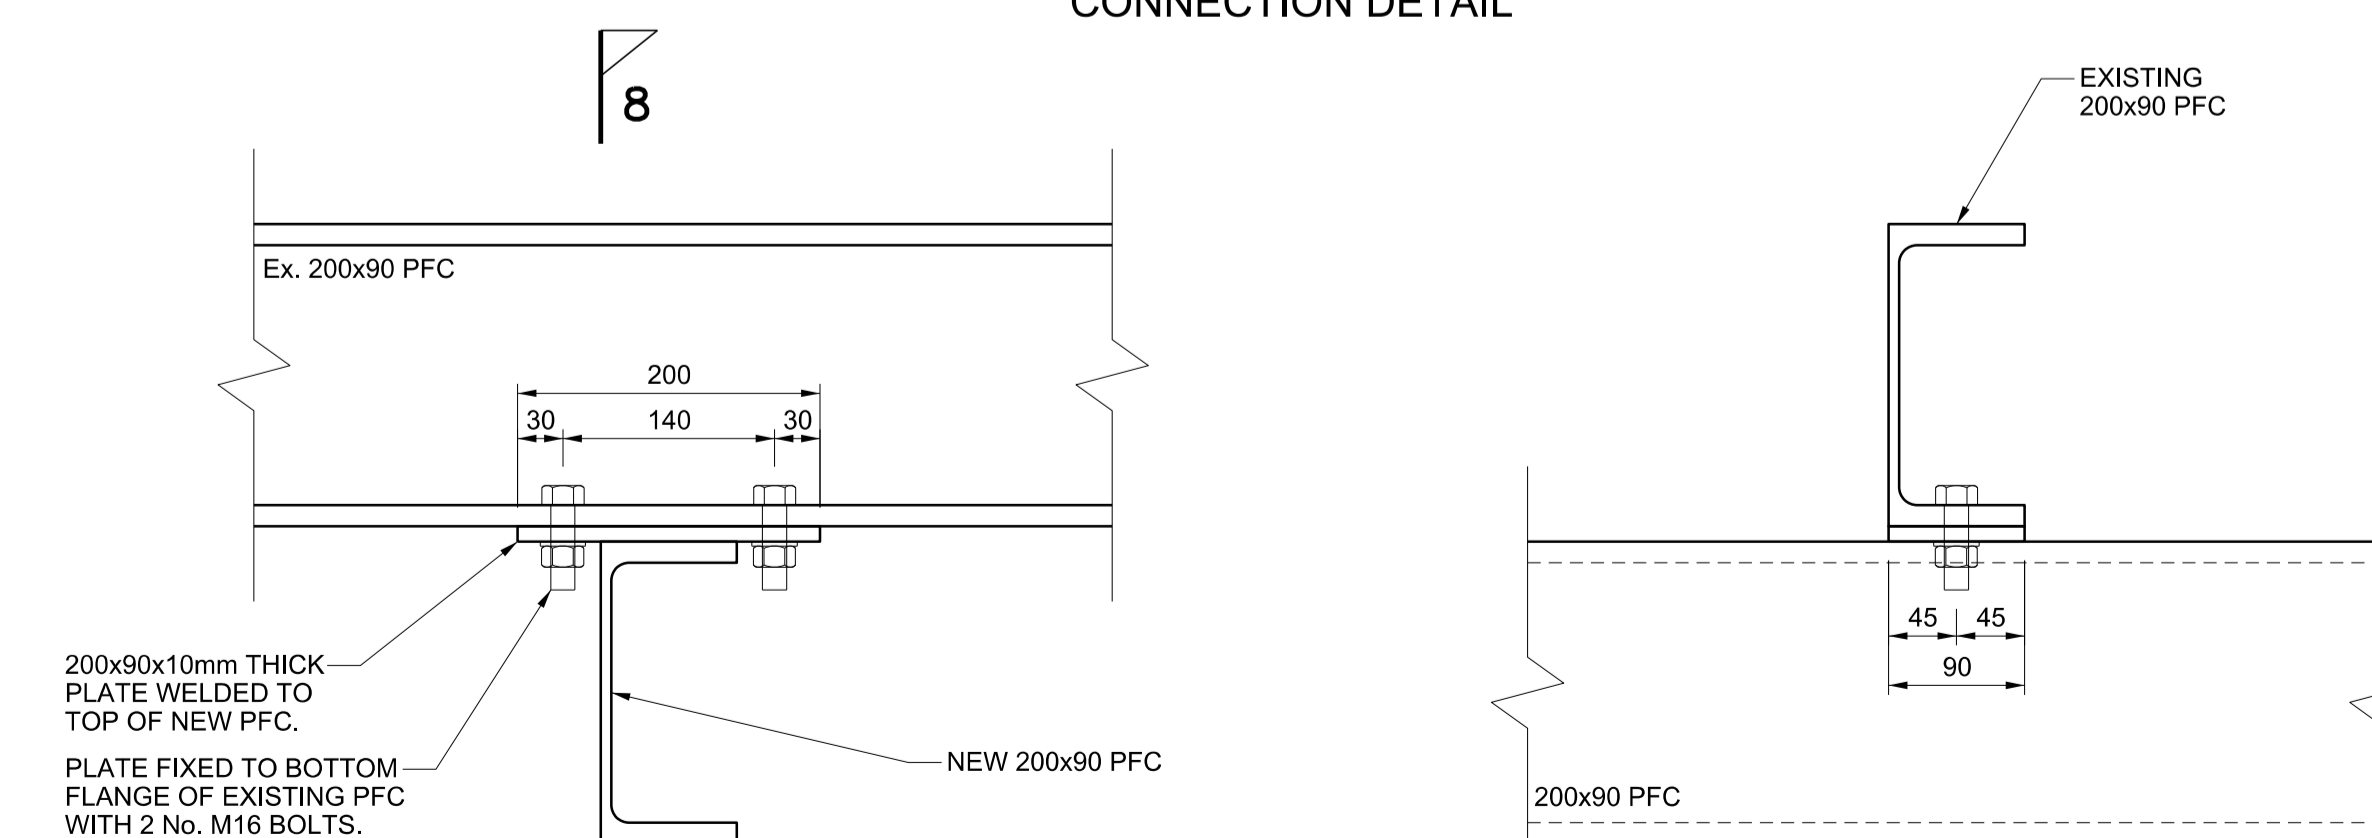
CONNECTION DETAIL

8

Ex. 200x90 PFC

200

30

140

30

200x90x10mm THICK PLATE WELDED TO TOP OF NEW PFC.

PLATE FIXED TO BOTTOM FLANGE OF EXISTING PFC WITH 2 No. M16 BOLTS.

NEW 200x90 PFC

EXISTING 200x90 PFC

45

45

90

200x90 PFC